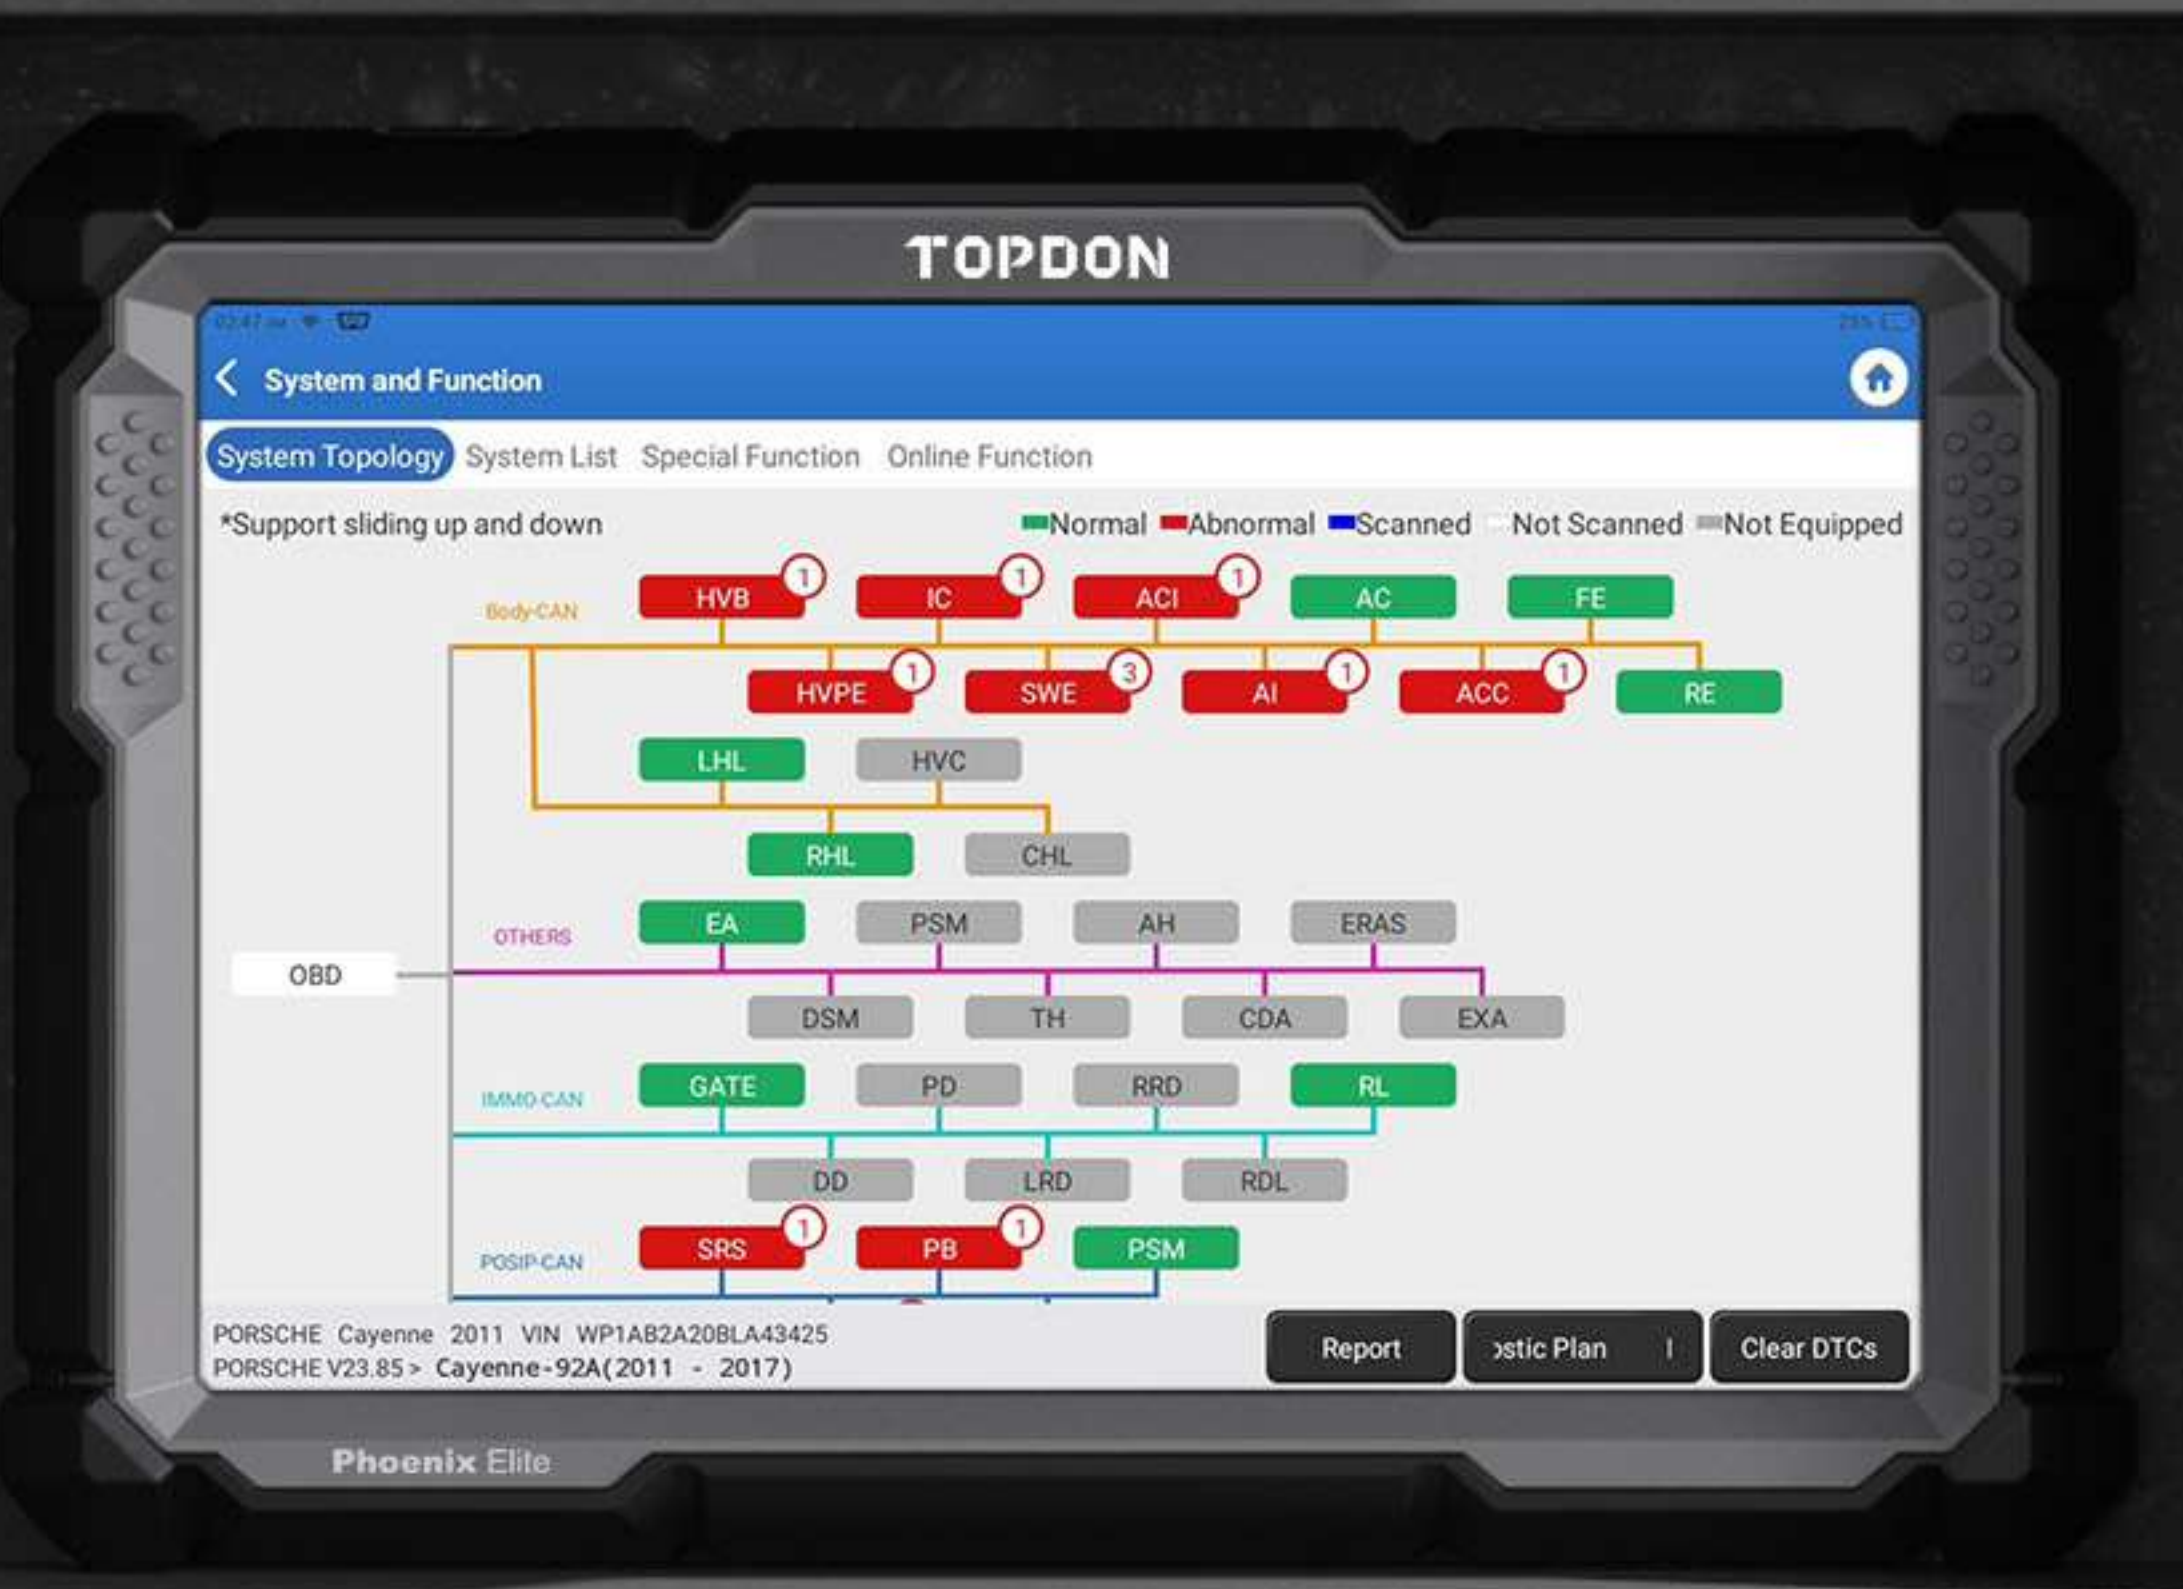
TOPDON

System and Function

System Topology System List Special Function Online Function

*Support sliding up and down

Normal Abnormal Scanned Not Scanned Not Equipped

Body-CAN

HVB 1 IC 1 ACI 1 AC FE

HVPE 1 SWE 3 AI 1 ACC 1 RE

LHL HVC

RHL CHL

OTHERS

EA PSM AH ERAS

OBD

DSM TH CDA EXA

IMMO-CAN

GATE PD RRD RL

DD LRD RDL

POSIP-CAN

SRS 1 PB 1 PSM

PORSCHE Cayenne 2011 VIN WP1AB2A20BLA43425
PORSCHE V23.85 > Cayenne-92A(2011 - 2017)

Report ›stic Plan Clear DTCs

Phoenix Elite